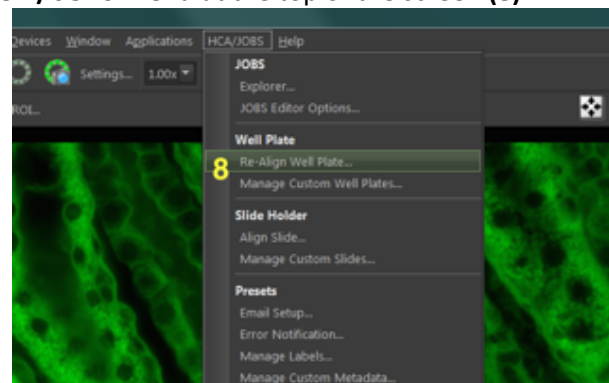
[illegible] (8)

Devices Window Applications HCA/JOBS Help

Settings... 1.00x

ROI...

JOBS
Explorer...
JOBS Editor Options...

Well Plate
8 Re-Align Well Plate...
Manage Custom Well Plates...

Slide Holder
Align Slide...
Manage Custom Slides...

Presets
Email Setup...
Error Notification...
Manage Labels...
Manage Custom Metadata...